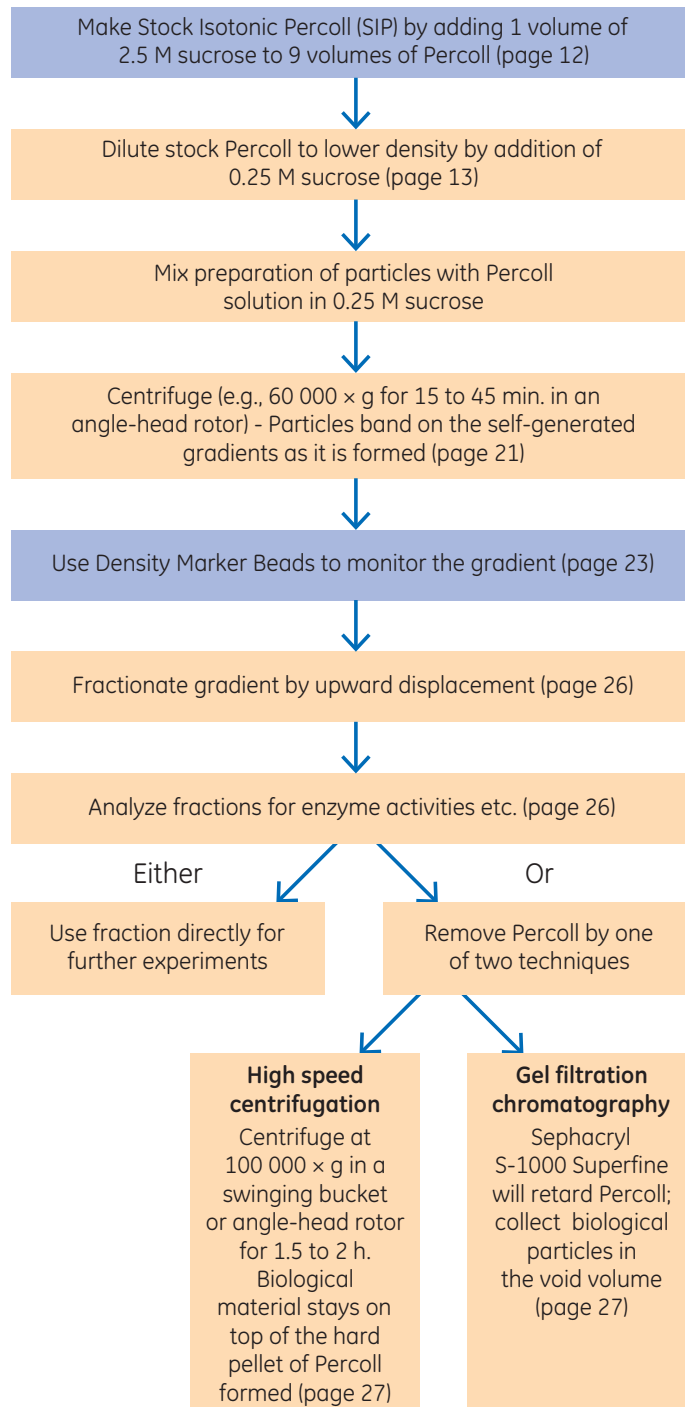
Make Stock Isotonic Percoll (SIP) by adding 1 volume of 2.5 M sucrose to 9 volumes of Percoll (page 12)

Dilute stock Percoll to lower density by addition of 0.25 M sucrose (page 13)

Mix preparation of particles with Percoll solution in 0.25 M sucrose

Centrifuge (e.g., 60 000 × g for 15 to 45 min. in an angle-head rotor) - Particles band on the self-generated gradients as it is formed (page 21)

Use Density Marker Beads to monitor the gradient (page 23)

Fractionate gradient by upward displacement (page 26)

Analyze fractions for enzyme activities etc. (page 26)

Either

Or

Use fraction directly for further experiments

Remove Percoll by one of two techniques

**High speed centrifugation**
Centrifuge at 100 000 × g in a swinging bucket or angle-head rotor for 1.5 to 2 h. Biological material stays on top of the hard pellet of Percoll formed (page 27)

**Gel filtration chromatography**
Sephacryl S-1000 Superfine will retard Percoll; collect biological particles in the void volume (page 27)